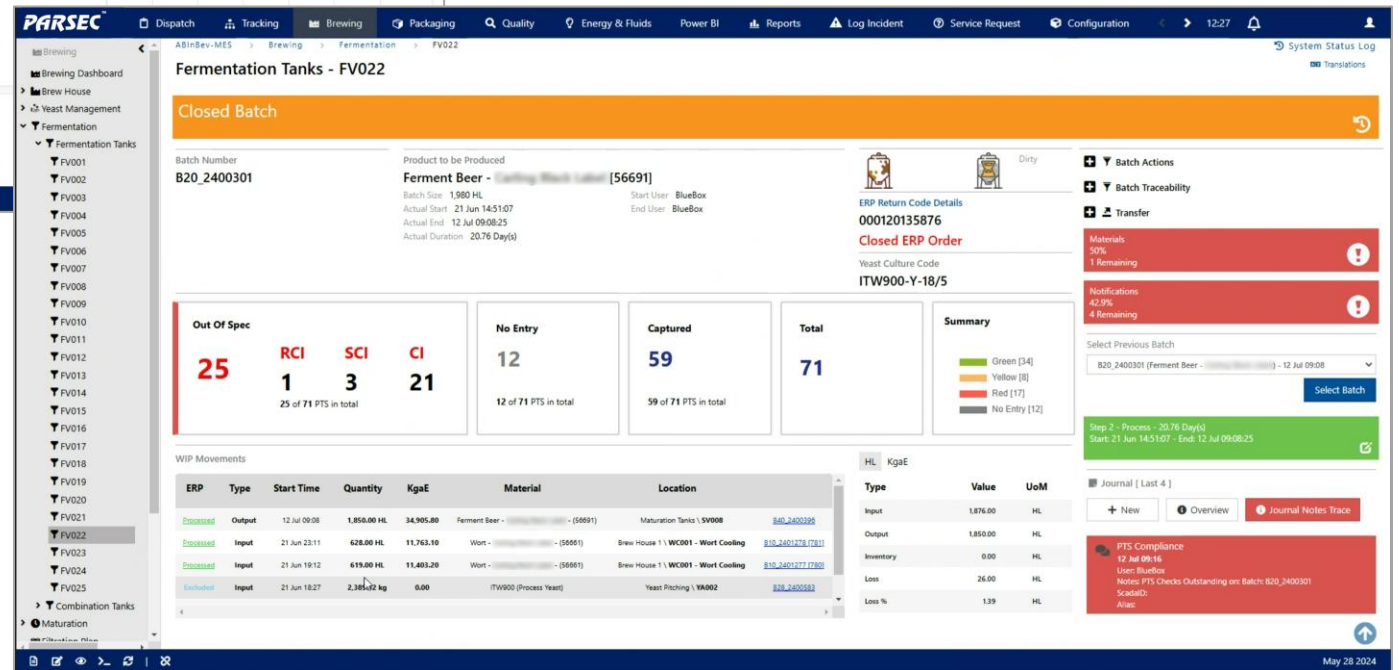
PARSEC Dispatch Tracking Brewing Packaging Quality Energy & Fluids Power BI Reports Log Incident Service Request Configuration 12:27

Brewing
Brewing Dashboard
Brew House
Yeast Management
Fermentation
Fermentation Tanks
FV001
FV002
FV003
FV004
FV005
FV006
FV007
FV008
FV009
FV010
FV011
FV012
FV013
FV014
FV015
FV016
FV017
FV018
FV019
FV020
FV021
FV022
FV023
FV024
FV025
Combination Tanks
Maturation
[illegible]

ABInBev-MES > Brewing > Fermentation > FV022
Fermentation Tanks - FV022

System Status Log
Translations

Closed Batch

Batch Number
B20_2400301

Product to be Produced
Ferment Beer - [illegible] [56691]
Batch Size 1,980 HL
Actual Start 21 Jun 14:51:07
Actual End 12 Jul 09:08:25
Actual Duration 20.76 Day(s)
Start User BlueBox
End User BlueBox

Dirty
ERP Return Code Details
000120135876
Closed ERP Order
Yeast Culture Code
ITW900-Y-18/5

Batch Actions
Batch Traceability
Transfer

Materials
50%
1 Remaining

Notifications
42.9%
4 Remaining

Out Of Spec
25
RCI 1
SCI 3
CI 21
25 of 71 PTS in total

No Entry
12
12 of 71 PTS in total

Captured
59
59 of 71 PTS in total

Total
71

Summary
Green [34]
Yellow [8]
Red [17]
No Entry [12]

Select Previous Batch
B20_2400301 (Ferment Beer - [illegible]) - 12 Jul 09:08
Select Batch

Step 2 - Process - 20.76 Day(s)
Start: 21 Jun 14:51:07 - End: 12 Jul 09:08:25

WIP Movements

| ERP | Type | Start Time | Quantity | KgaE | Material | Location | |
|---|---|---|---|---|---|---|---|
| Processed | Output | 12 Jul 09:08 | 1,850.00 HL | 34,905.80 | Ferment Beer - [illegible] - (56691) | Maturation Tanks \ SV008 | B40_2400396 |
| Processed | Input | 21 Jun 23:11 | 628.00 HL | 11,763.10 | Wort - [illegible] - (56661) | Brew House 1 \ WC001 - Wort Cooling | B10_2401278 [781] |
| Processed | Input | 21 Jun 19:12 | 619.00 HL | 11,403.20 | Wort - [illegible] - (56661) | Brew House 1 \ WC001 - Wort Cooling | B10_2401277 [780] |
| Excluded | Input | 21 Jun 18:27 | 2,385.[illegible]2 kg | 0.00 | ITW900 (Process Yeast) | Yeast Pitching \ YA002 | B28_2400583 |

HL KgaE

| Type | Value | UoM |
|---|---|---|
| Input | 1,876.00 | HL |
| Output | 1,850.00 | HL |
| Inventory | 0.00 | HL |
| Loss | 26.00 | HL |
| Loss % | 1.39 | HL |

Journal [ Last 4 ]
+ New
Overview
Journal Notes Trace

PTS Compliance
12 Jul 09:16
User: BlueBox
Notes: PTS Checks Outstanding on: Batch: B20_2400301
ScadaID:
Alias:

May 28 2024